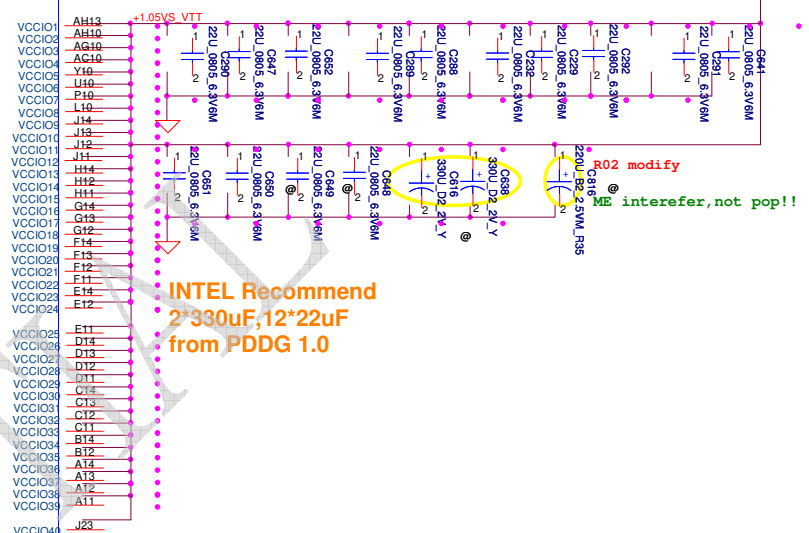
VCCIO1 AH13
VCCIO2 AH10
VCCIO3 AG10
VCCIO4 AC10
VCCIO5 Y10
VCCIO6 U10
VCCIO7 P10
VCCIO8 L10
VCCIO9 J14
J13
VCCIO10 J12
VCCIO11 J11
VCCIO12 H14
VCCIO13 H12
VCCIO14 H11
VCCIO15 G14
VCCIO16 G13
VCCIO17 G12
VCCIO18 F14
VCCIO19 F13
VCCIO20 F12
VCCIO21 F11
VCCIO22 E14
VCCIO23 E12
VCCIO24
VCCIO25 E11
VCCIO26 D14
VCCIO27 D13
VCCIO28 D12
VCCIO29 D11
VCCIO30 C14
VCCIO31 C13
VCCIO32 C12
VCCIO33 C11
VCCIO34 B14
VCCIO35 B12
VCCIO36 A14
VCCIO37 A13
VCCIO38 A12
VCCIO39 A11
VCCIO40 J23

+1.05VS_VTT

C290 22U_0805_6.3V6M
C647 22U_0805_6.3V6M
C652 22U_0805_6.3V6M
C289 22U_0805_6.3V6M
C288 22U_0805_6.3V6M
C232 22U_0805_6.3V6M
C229 22U_0805_6.3V6M
C292 22U_0805_6.3V6M
C291 22U_0805_6.3V6M
C641 22U_0805_6.3V6M

C651 22U_0805_6.3V6M
C650 22U_0805_6.3V6M
C649 22U_0805_6.3V6M
C648 22U_0805_6.3V6M
C616 330U_D2_2V_Y
C638 330U_D2_2V_Y
C816 220U_B2_2.5VM_R35

R02 modify
ME interefer,not pop!!
@
@
@

INTEL Recommend
2*330uF,12*22uF
from PDDG 1.0